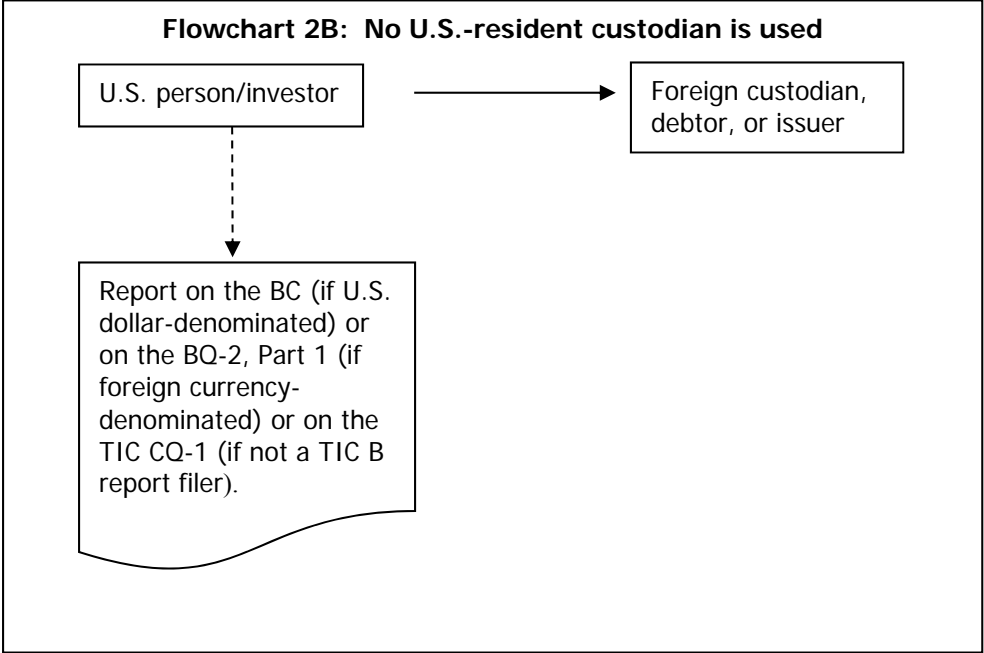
**Flowchart 2B: No U.S.-resident custodian is used**

U.S. person/investor

Foreign custodian, debtor, or issuer

Report on the BC (if U.S. dollar-denominated) or on the BQ-2, Part 1 (if foreign currency-denominated) or on the TIC CQ-1 (if not a TIC B report filer).